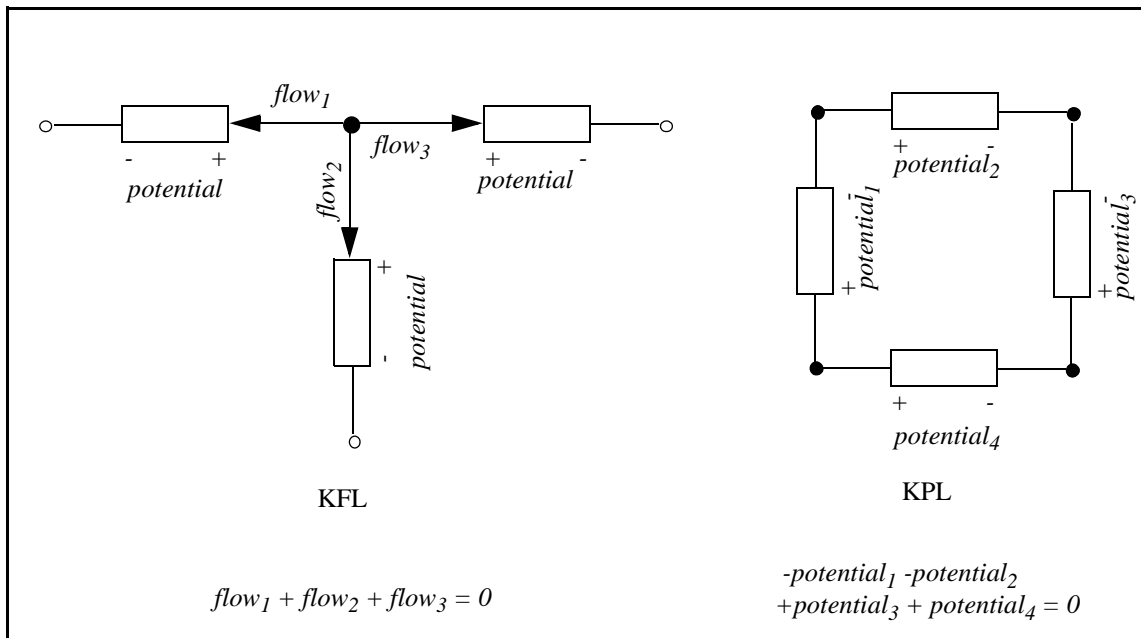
$flow_1$

- +

potential

$flow_3$

+ -

potential

$flow_2$

+

potential

-

KFL

$flow_1 + flow_2 + flow_3 = 0$

+ -

$potential_2$

$potential_1$ - +

$potential_3$ - +

+ -

$potential_4$

KPL

$-potential_1 -potential_2$
$+potential_3 + potential_4 = 0$